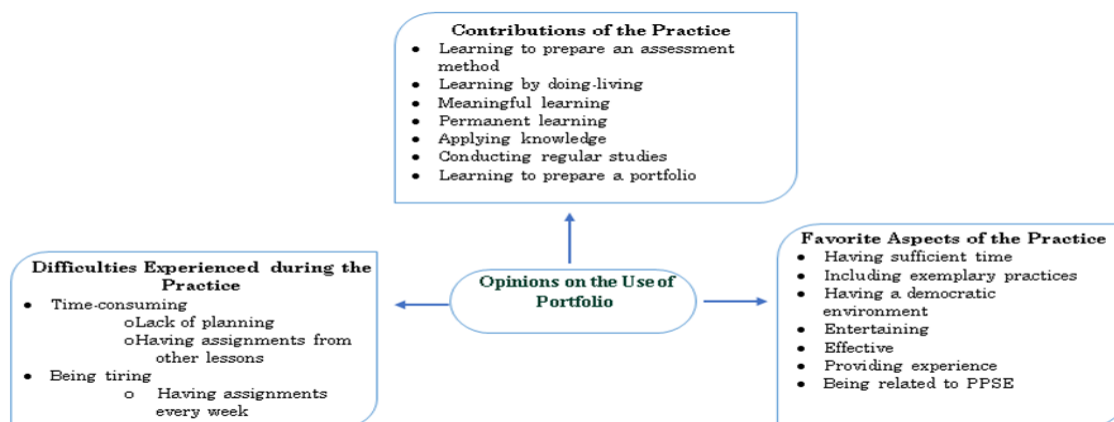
Contributions of the Practice
- Learning to prepare an assessment method
- Learning by doing-living
- Meaningful learning
- Permanent learning
- Applying knowledge
- Conducting regular studies
- Learning to prepare a portfolio

Opinions on the Use of Portfolio

Difficulties Experienced during the Practice
- Time-consuming
  - Lack of planning
  - Having assignments from other lessons
- Being tiring
  - Having assignments every week

Favorite Aspects of the Practice
- Having sufficient time
- Including exemplary practices
- Having a democratic environment
- Entertaining
- Effective
- Providing experience
- Being related to PPSE